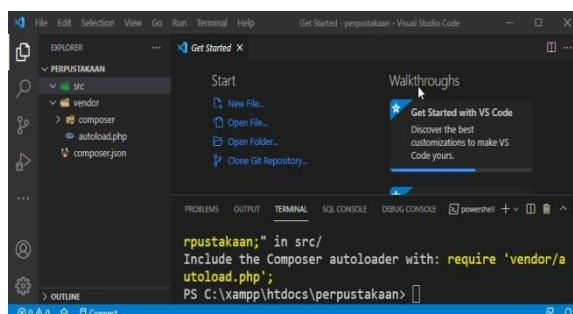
File Edit Selection View Go Run Terminal Help Get Started - perpustakaan - Visual Studio Code

EXPLORER ...
PERPUSTAKAAN
src
vendor
composer
autoload.php
composer.json

Get Started ×

Start
New File...
Open File...
Open Folder...
Clone Git Repository...

Walkthroughs
Get Started with VS Code
Discover the best customizations to make VS Code yours.

PROBLEMS OUTPUT TERMINAL SQL CONSOLE DEBUG CONSOLE powershell +

rpustakaan;" in src/
Include the Composer autoloader with: require 'vendor/autoload.php';
PS C:\xampp\htdocs\perpustakaan>

OUTLINE
Connect